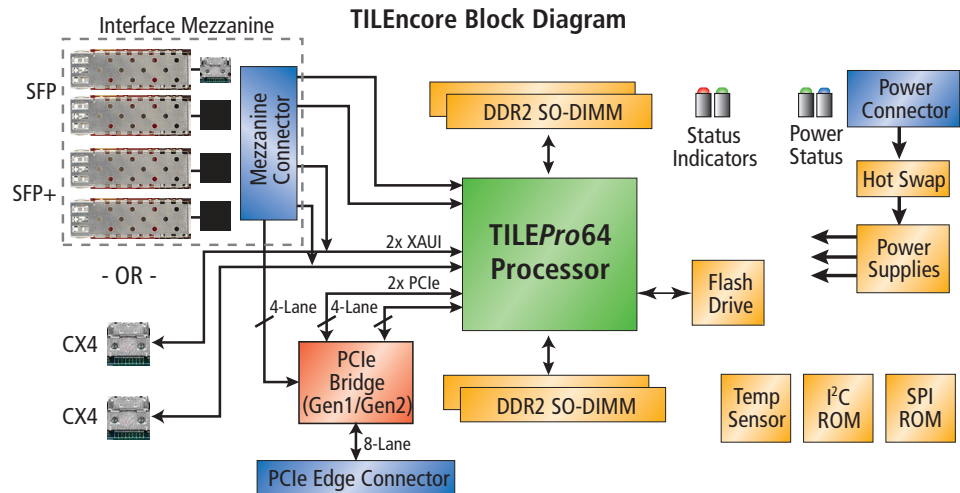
TILEncore Block Diagram

Interface Mezzanine

SFP

SFP+

Mezzanine Connector

- OR -

CX4

CX4

DDR2 SO-DIMM

Status Indicators

Power Status

Power Connector

Hot Swap

Power Supplies

2x XAUI

2x PCIe

TILE*Pro*64 Processor

Flash Drive

4-Lane

4-Lane

PCIe Bridge (Gen1/Gen2)

8-Lane

PCIe Edge Connector

DDR2 SO-DIMM

Temp Sensor

I$^2$C ROM

SPI ROM